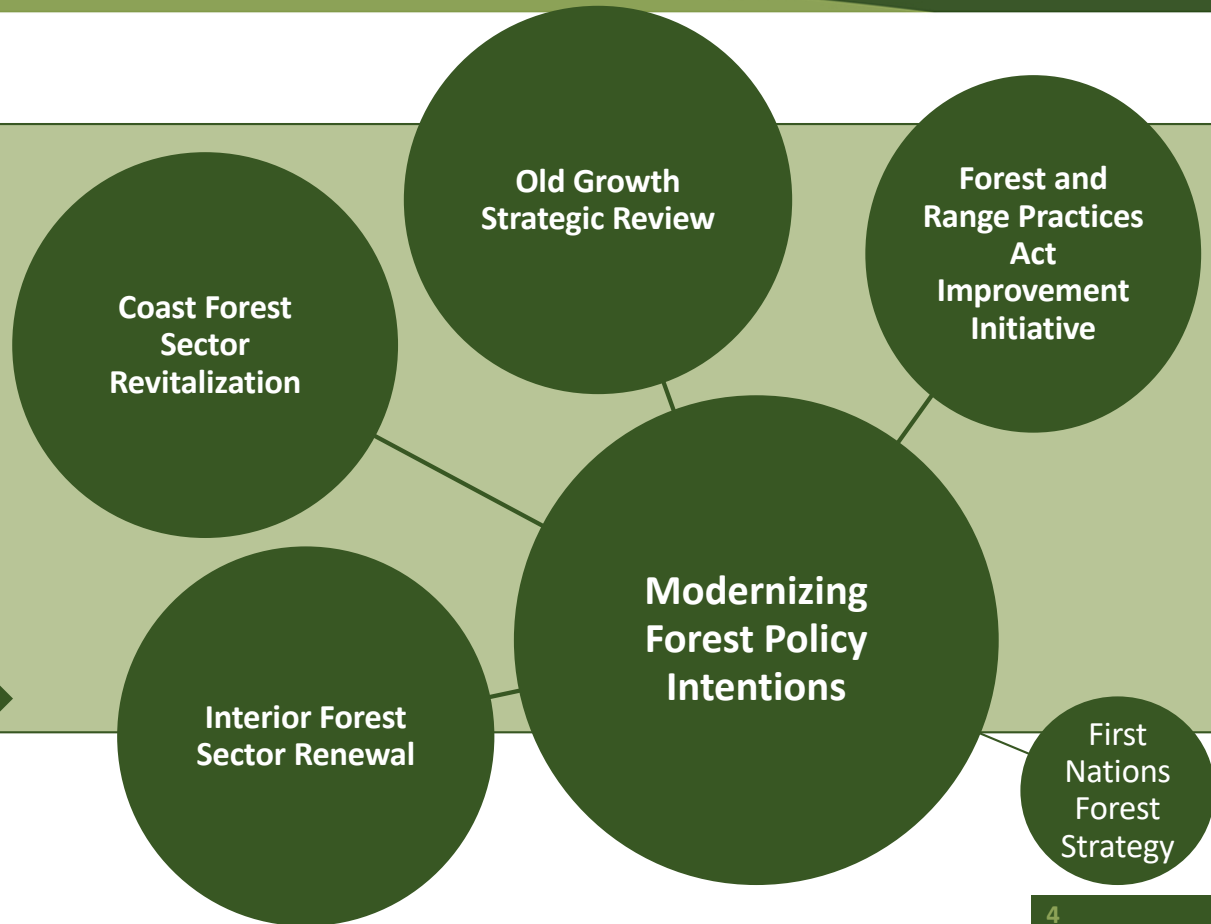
Old Growth Strategic Review

Forest and Range Practices Act Improvement Initiative

Coast Forest Sector Revitalization

Modernizing Forest Policy Intentions

Interior Forest Sector Renewal

First Nations Forest Strategy

4